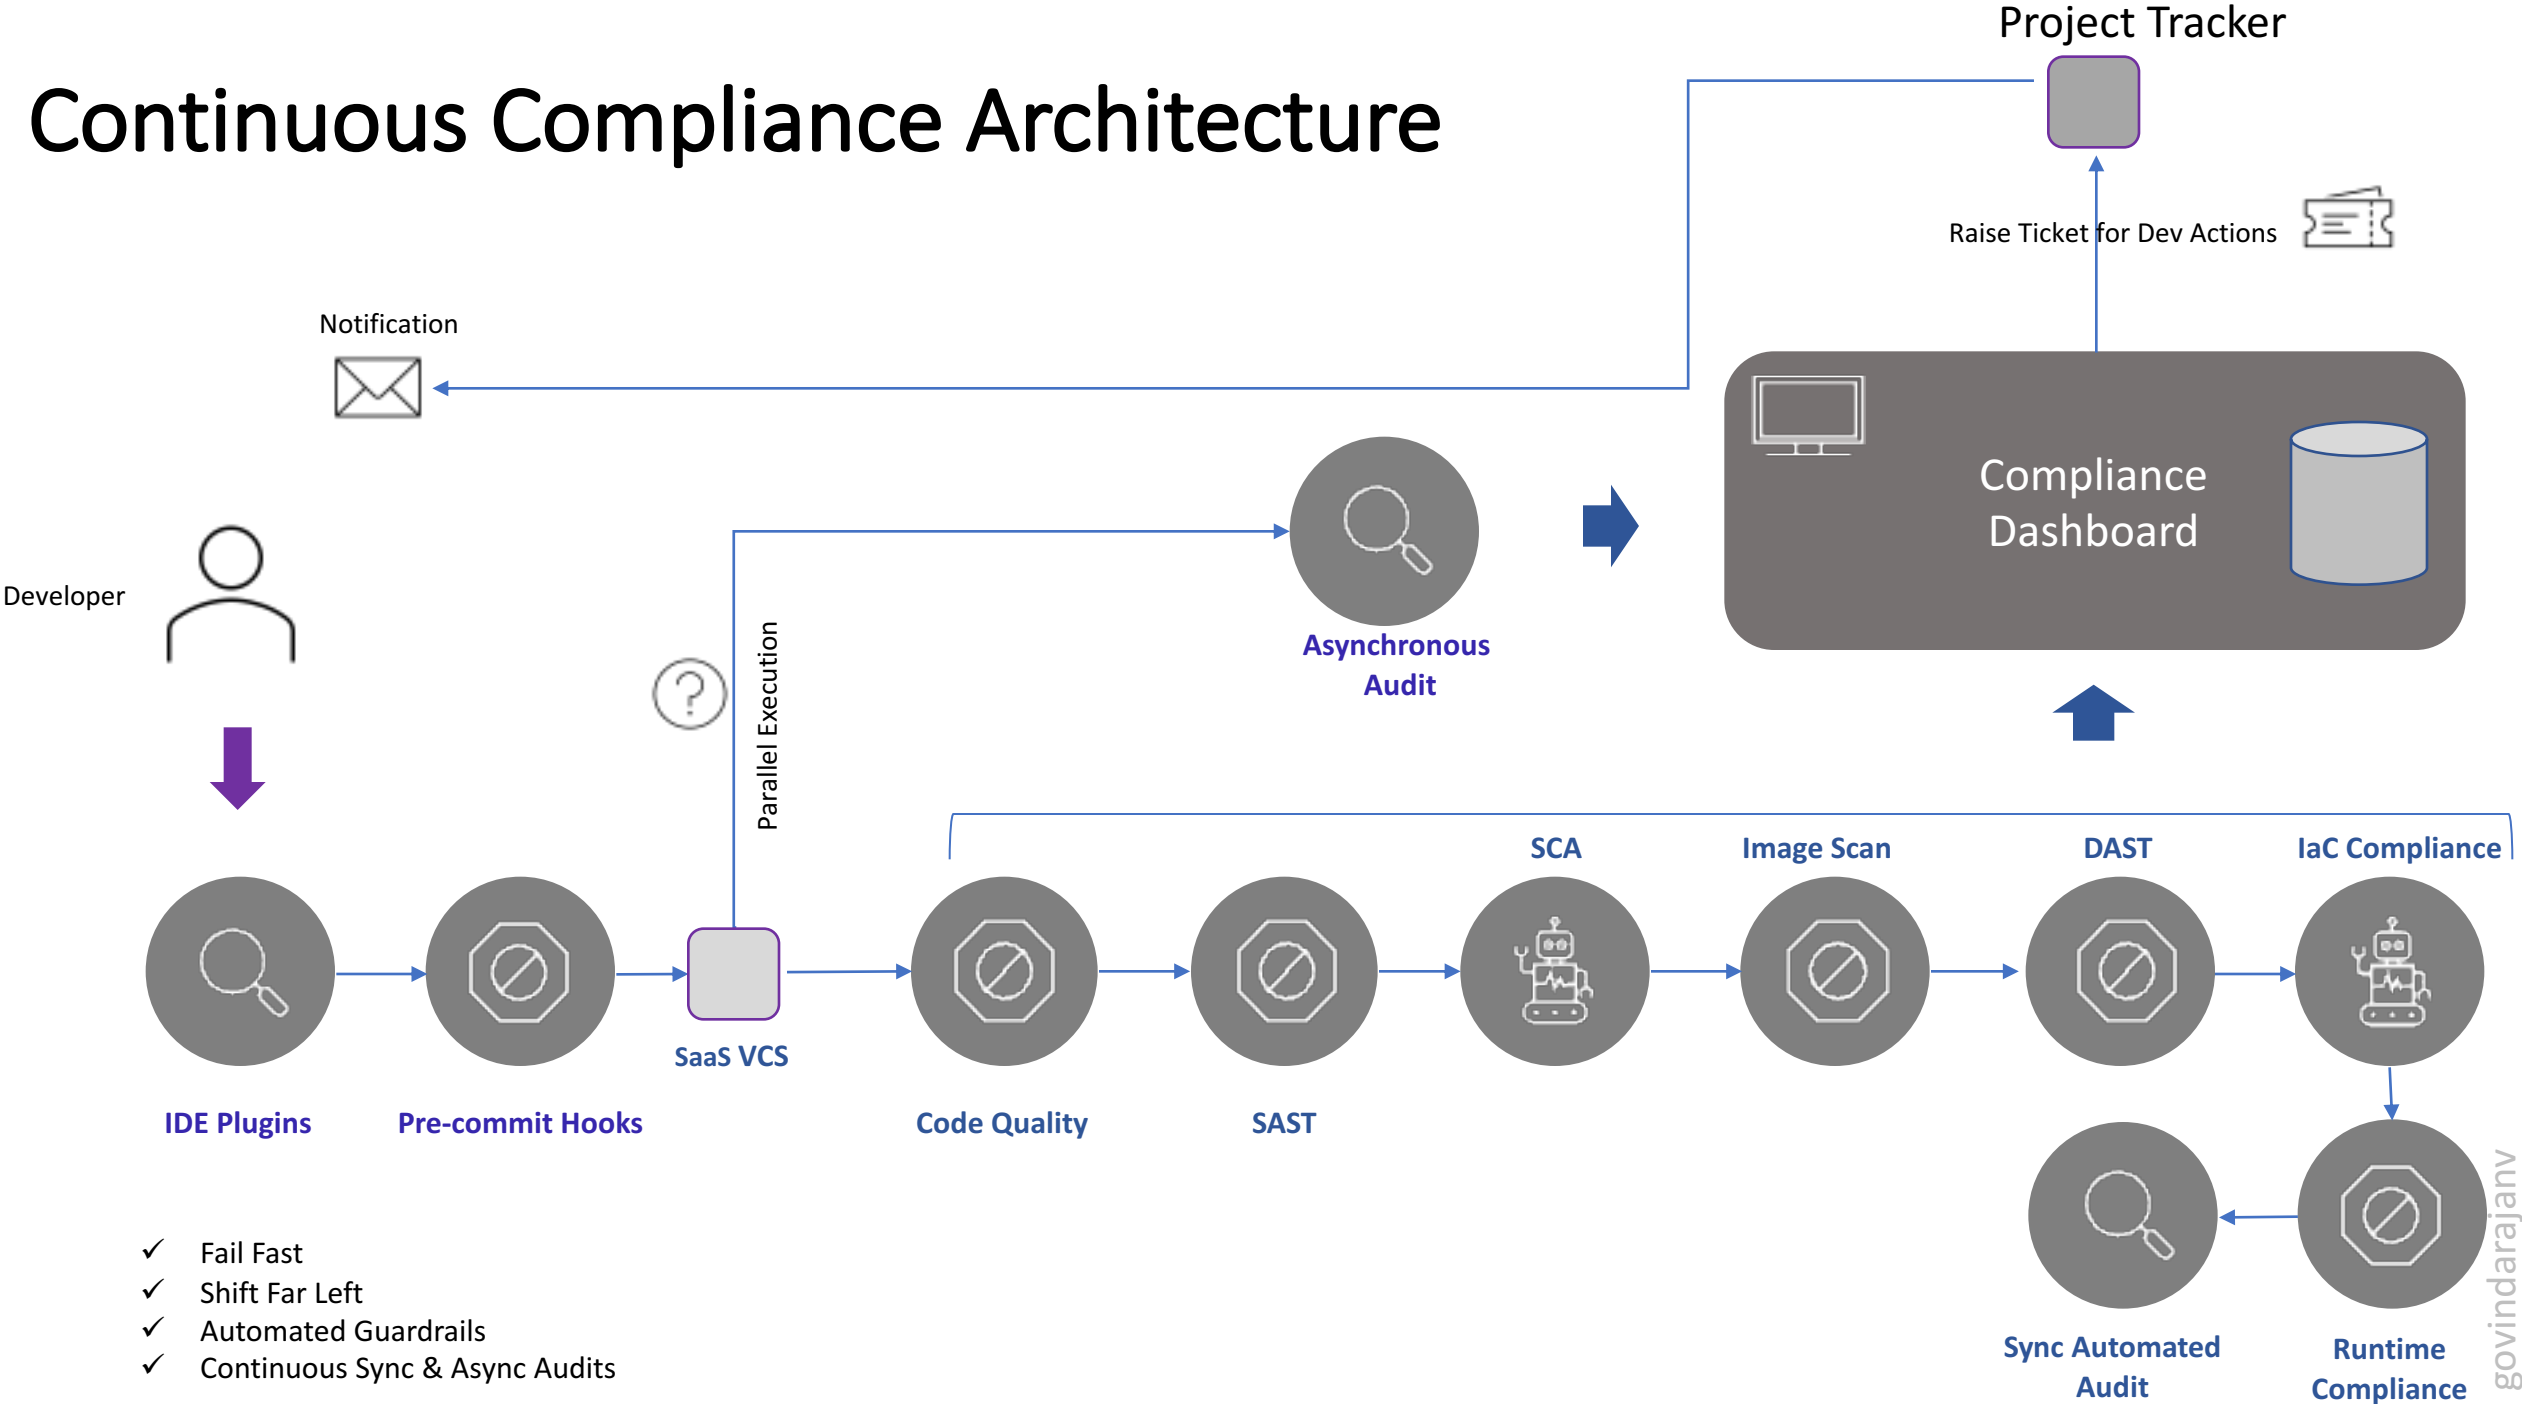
Project Tracker

Continuous Compliance Architecture

Raise Ticket for Dev Actions

Notification

Compliance Dashboard

Developer

Asynchronous Audit

Parallel Execution

SCA

Image Scan

DAST

IaC Compliance

SaaS VCS

IDE Plugins

Pre-commit Hooks

Code Quality

SAST

✓ Fail Fast
✓ Shift Far Left
✓ Automated Guardrails
✓ Continuous Sync & Async Audits

Sync Automated Audit

Runtime Compliance

govindarajanv